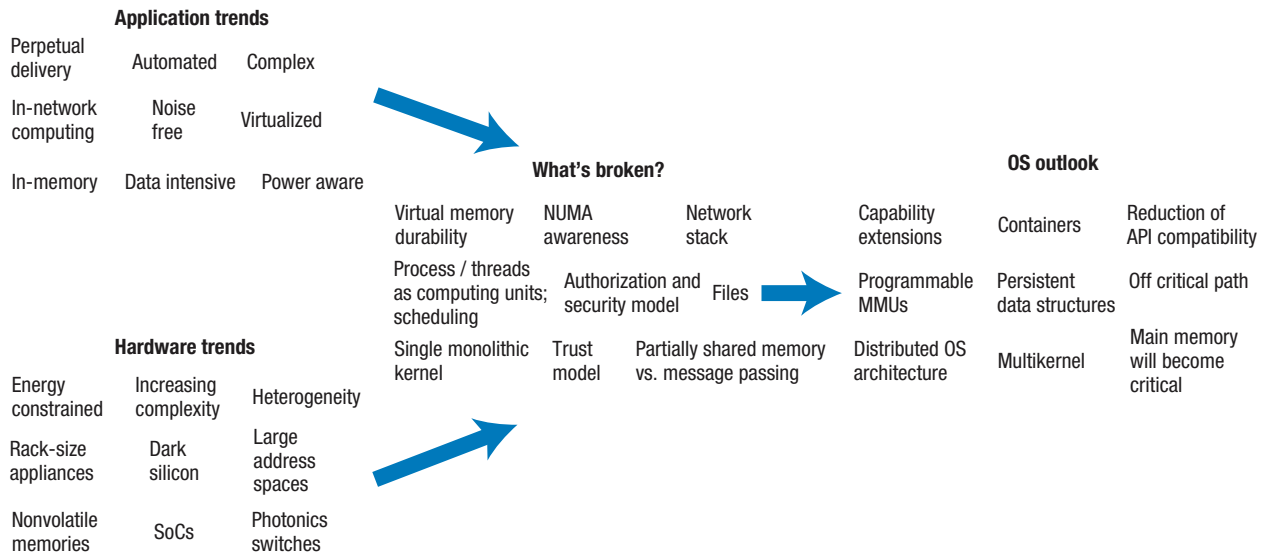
**Application trends**

Perpetual delivery
Automated
Complex
In-network computing
Noise free
Virtualized
In-memory
Data intensive
Power aware

**Hardware trends**

Energy constrained
Increasing complexity
Heterogeneity
Rack-size appliances
Dark silicon
Large address spaces
Nonvolatile memories
SoCs
Photonics switches

**What's broken?**

Virtual memory durability
NUMA awareness
Network stack
Process / threads as computing units; scheduling
Authorization and security model
Files
Single monolithic kernel
Trust model
Partially shared memory vs. message passing

**OS outlook**

Capability extensions
Containers
Reduction of API compatibility
Programmable MMUs
Persistent data structures
Off critical path
Distributed OS architecture
Multikernel
Main memory will become critical